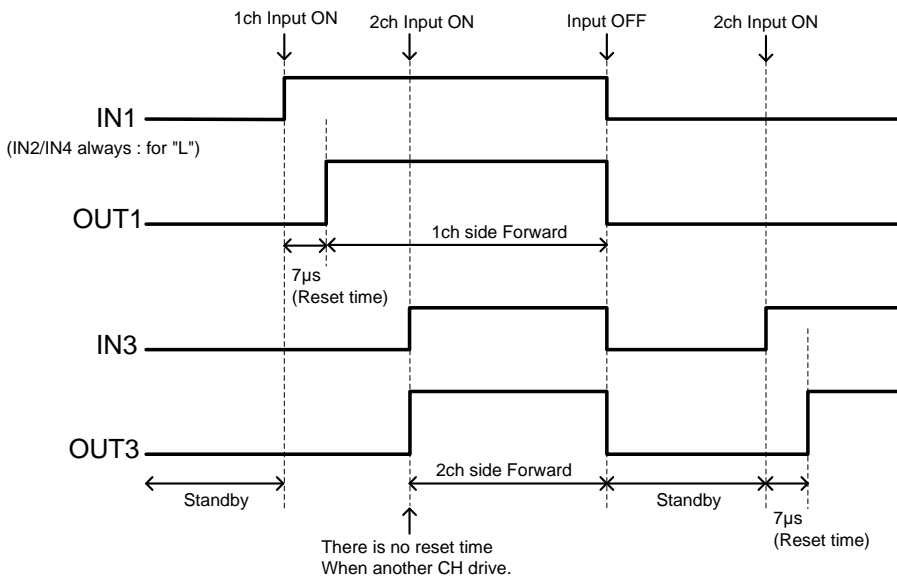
1ch Input ON
2ch Input ON
Input OFF
2ch Input ON

IN1
(IN2/IN4 always : for "L")

OUT1
1ch side Forward
7μs
(Reset time)

IN3

OUT3
Standby
2ch side Forward
Standby
7μs
(Reset time)

There is no reset time
When another CH drive.